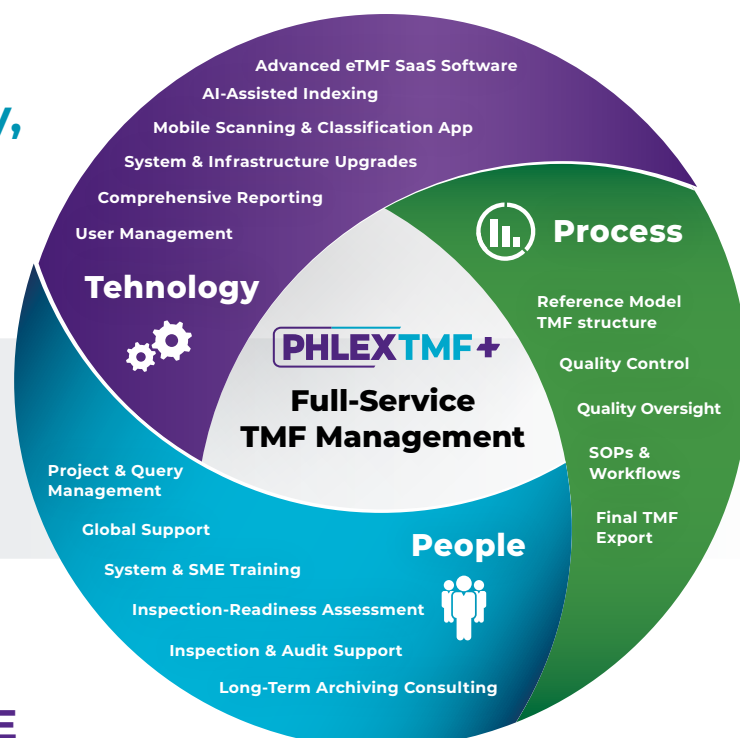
Advanced eTMF SaaS Software
AI-Assisted Indexing
Mobile Scanning & Classification App
System & Infrastructure Upgrades
Comprehensive Reporting
User Management

Tehnology

Process

Reference Model TMF structure
Quality Control
Quality Oversight
SOPs & Workflows
Final TMF Export

PHLEXTMF+
Full-Service TMF Management

People

Project & Query Management
Global Support
System & SME Training
Inspection-Readiness Assessment
Inspection & Audit Support
Long-Term Archiving Consulting